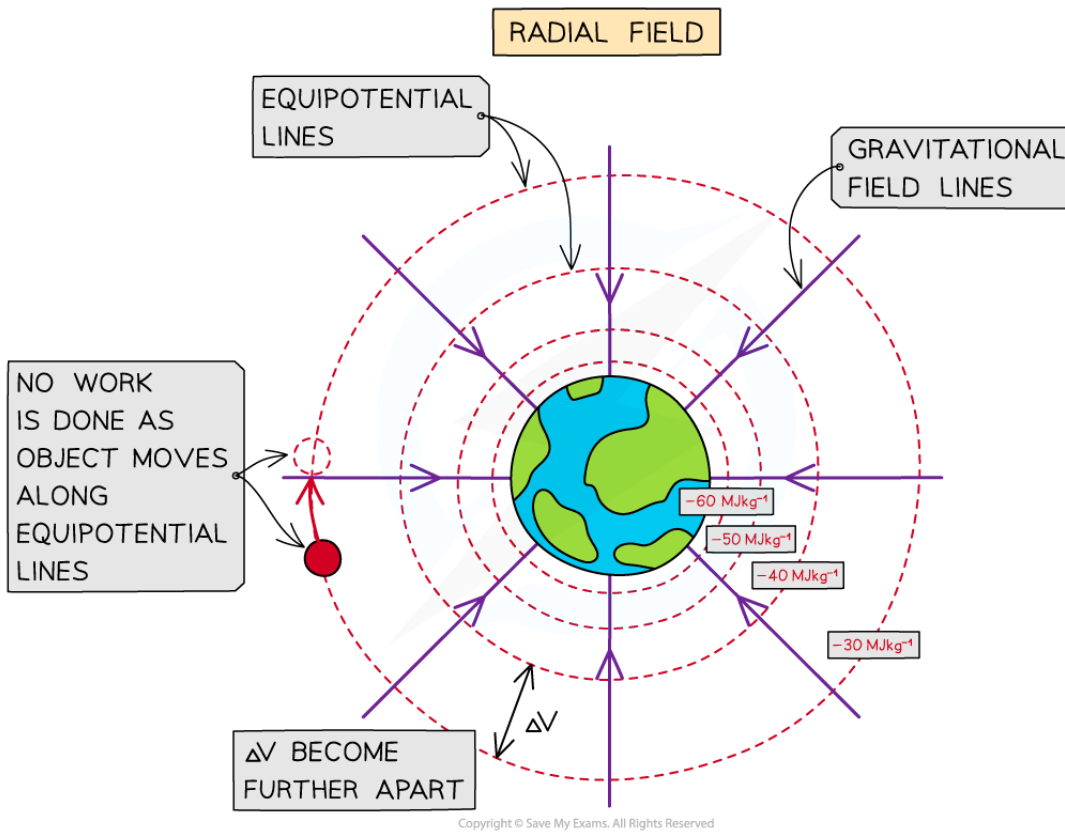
RADIAL FIELD

EQUIPOTENTIAL LINES

GRAVITATIONAL FIELD LINES

NO WORK IS DONE AS OBJECT MOVES ALONG EQUIPOTENTIAL LINES

$-60\ MJkg^{-1}$

$-50\ MJkg^{-1}$

$-40\ MJkg^{-1}$

$-30\ MJkg^{-1}$

$\Delta V$

$\Delta V$ BECOME FURTHER APART

Copyright © Save My Exams. All Rights Reserved